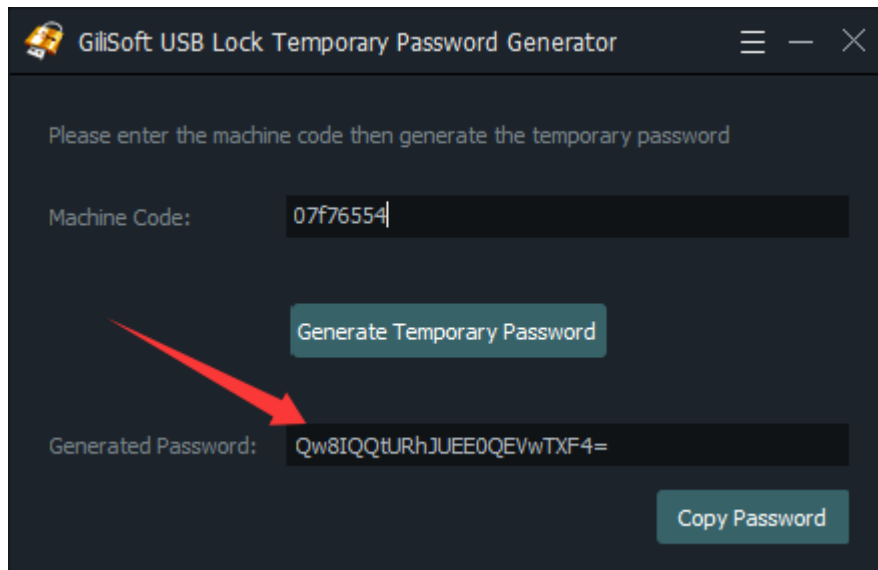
GiliSoft USB Lock Temporary Password Generator

Please enter the machine code then generate the temporary password

Machine Code: 07f76554

Generate Temporary Password

Generated Password: Qw8IQQtURhJUEE0QEVwTXF4=

Copy Password